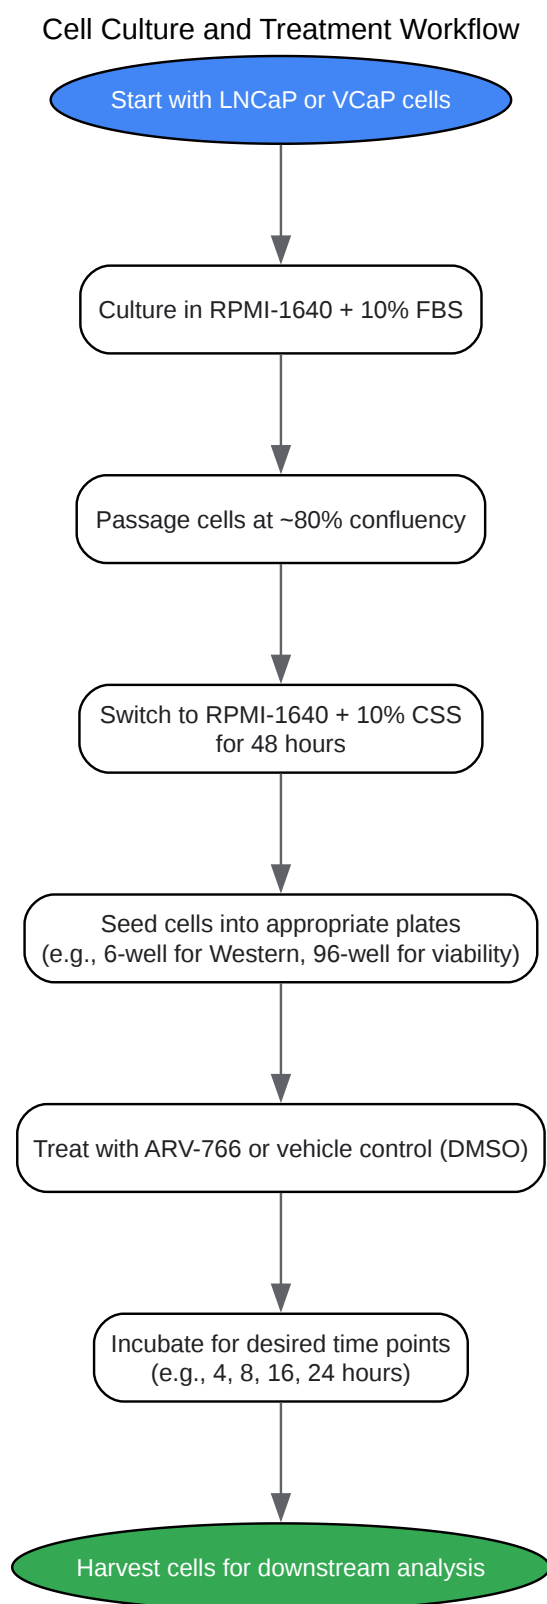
Cell Culture and Treatment Workflow

Start with LNCaP or VCaP cells

Culture in RPMI-1640 + 10% FBS

Passage cells at ~80% confluency

Switch to RPMI-1640 + 10% CSS for 48 hours

Seed cells into appropriate plates (e.g., 6-well for Western, 96-well for viability)

Treat with ARV-766 or vehicle control (DMSO)

Incubate for desired time points (e.g., 4, 8, 16, 24 hours)

Harvest cells for downstream analysis